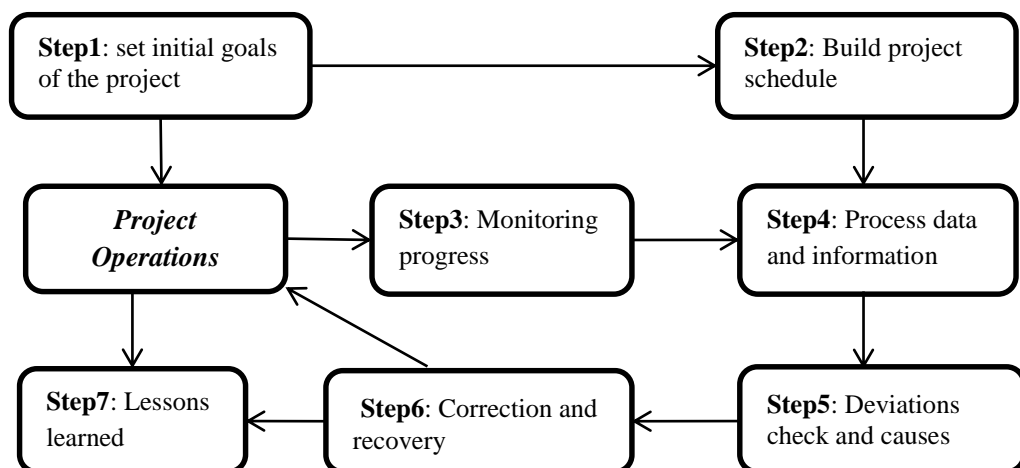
**Step1**: set initial goals of the project

**Step2**: Build project schedule

***Project Operations***

**Step3**: Monitoring progress

**Step4**: Process data and information

**Step7**: Lessons learned

**Step6**: Correction and recovery

**Step5**: Deviations check and causes